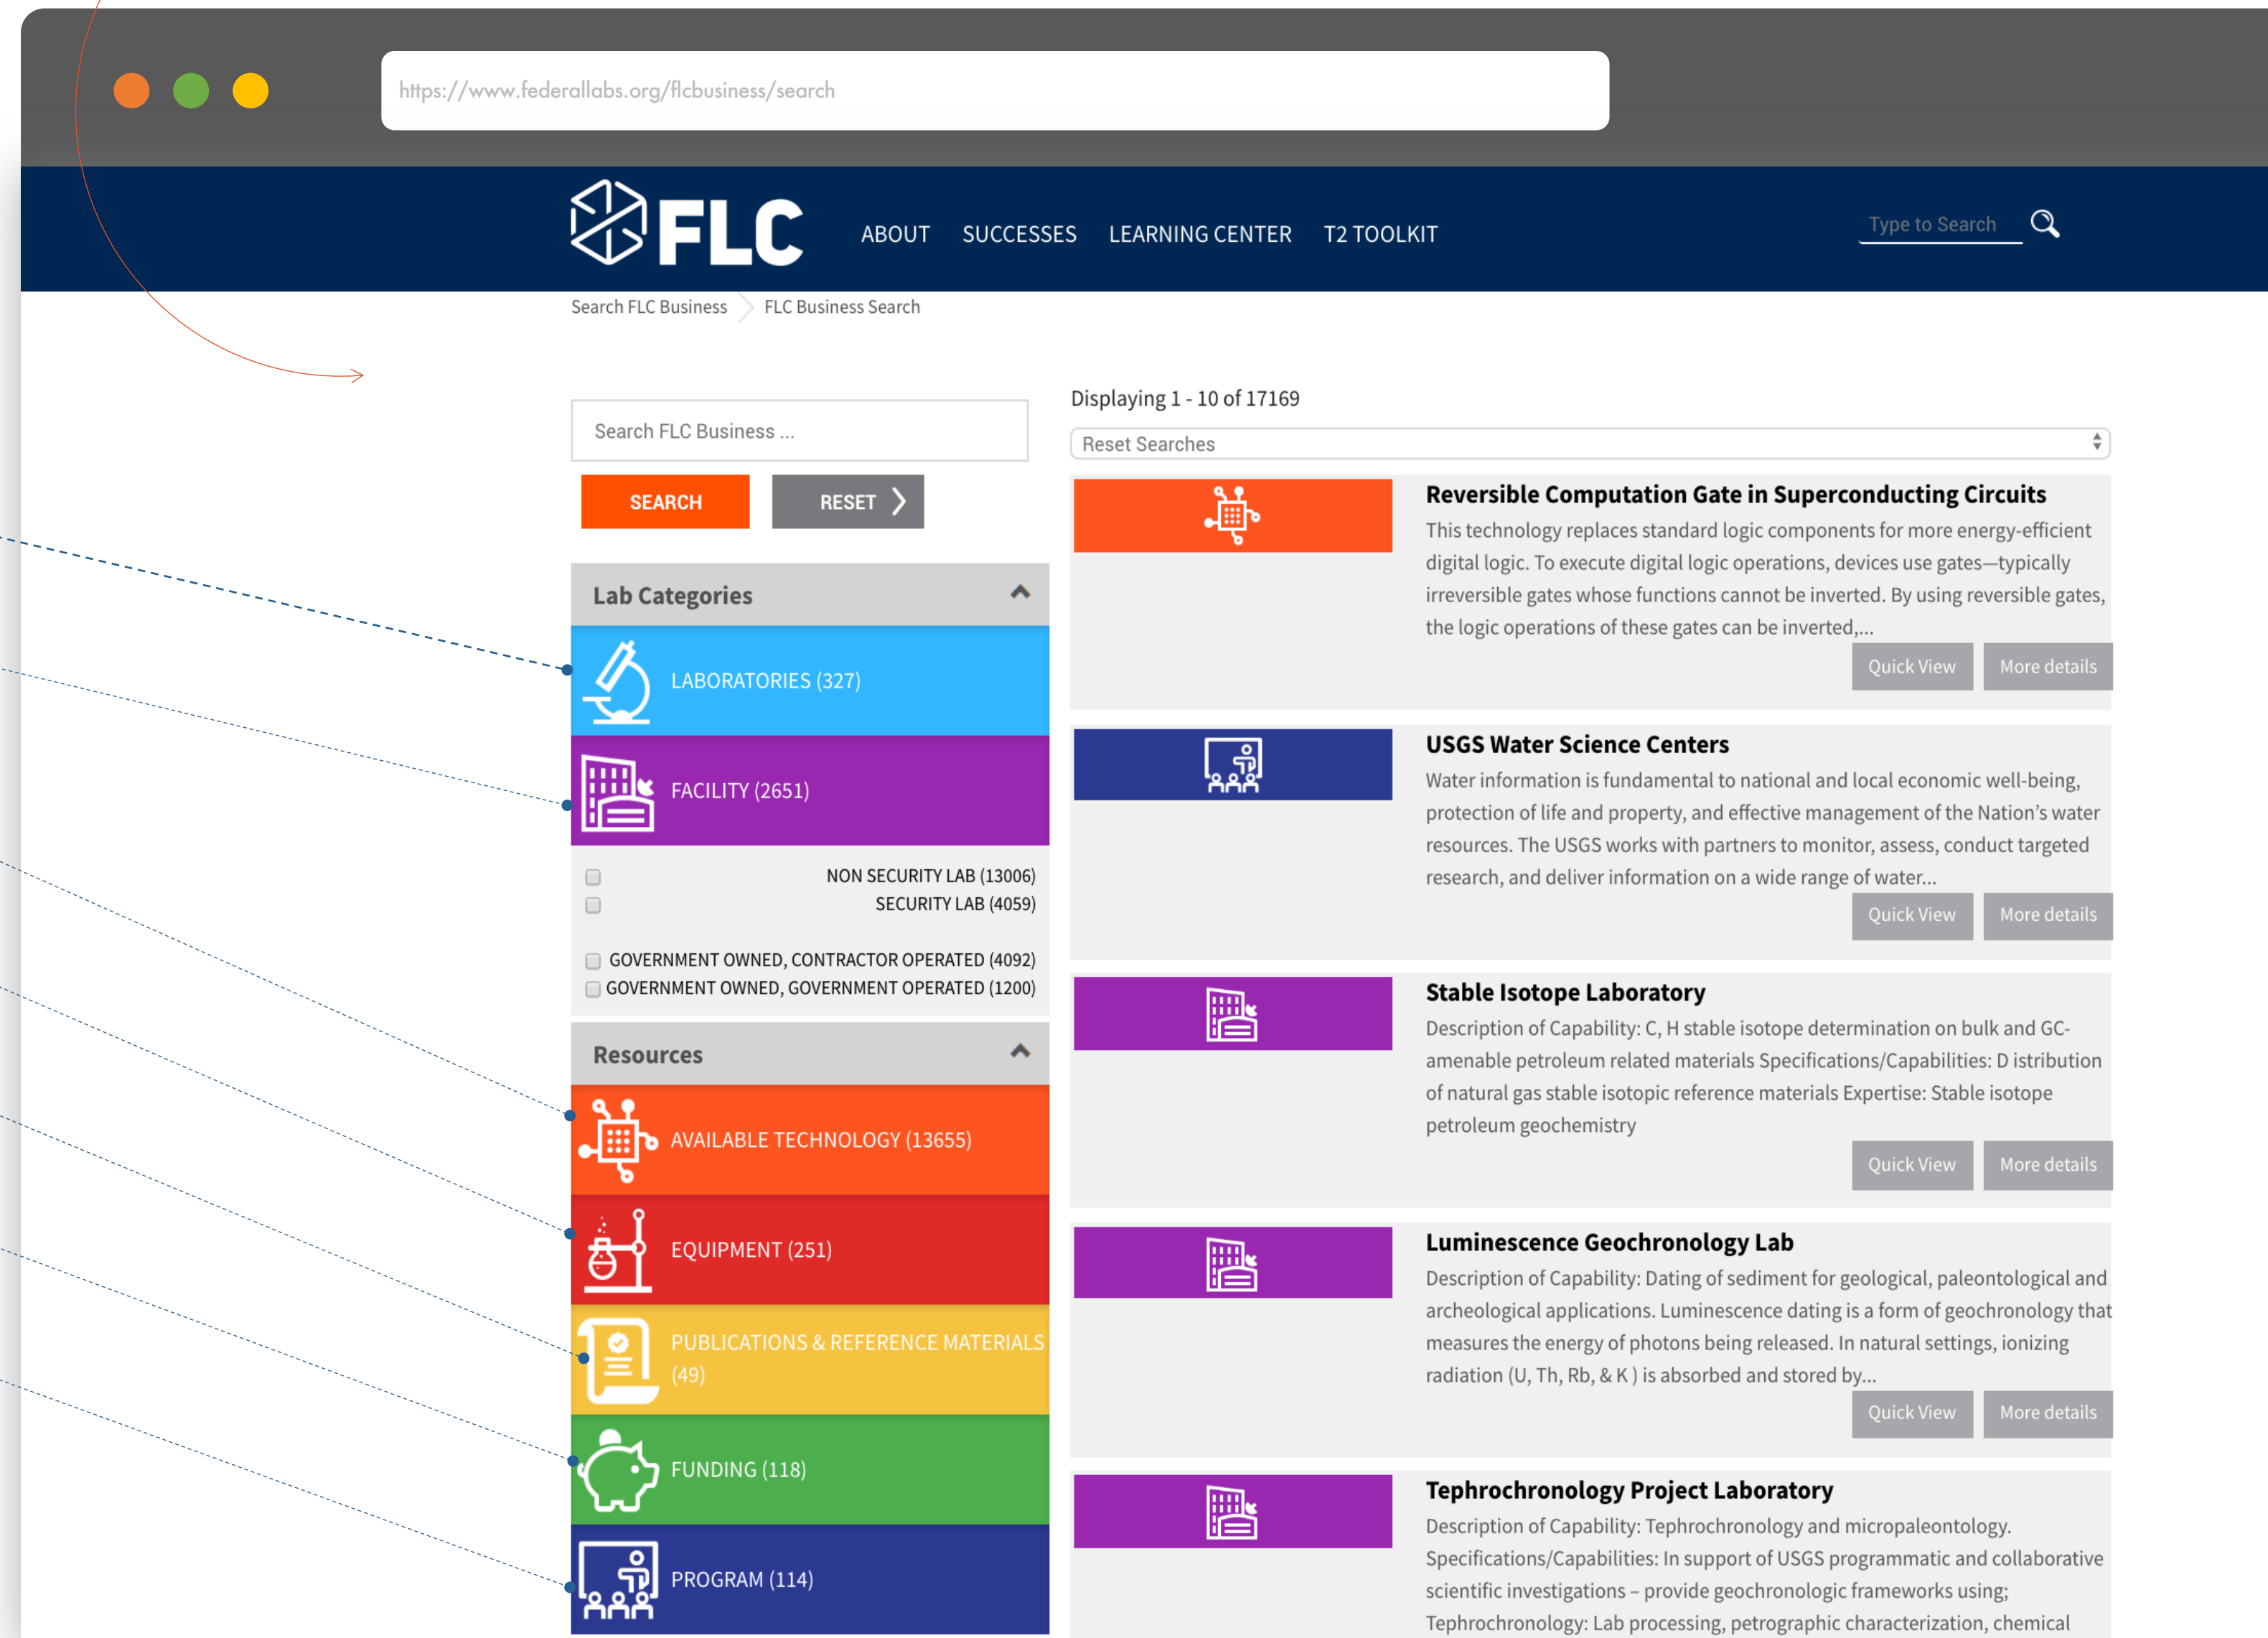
https://www.federallabs.org/flcbusiness/search

FLC

ABOUT SUCCESSES LEARNING CENTER T2 TOOLKIT

Type to Search

Search FLC Business FLC Business Search

Search FLC Business ...

SEARCH RESET

Lab Categories

LABORATORIES (327)

FACILITY (2651)

NON SECURITY LAB (13006)
SECURITY LAB (4059)

GOVERNMENT OWNED, CONTRACTOR OPERATED (4092)
GOVERNMENT OWNED, GOVERNMENT OPERATED (1200)

Resources

AVAILABLE TECHNOLOGY (13655)

EQUIPMENT (251)

PUBLICATIONS & REFERENCE MATERIALS (49)

FUNDING (118)

PROGRAM (114)

Displaying 1 - 10 of 17169

Reset Searches

Reversible Computation Gate in Superconducting Circuits

This technology replaces standard logic components for more energy-efficient digital logic. To execute digital logic operations, devices use gates—typically irreversible gates whose functions cannot be inverted. By using reversible gates, the logic operations of these gates can be inverted,...

Quick View More details

USGS Water Science Centers

Water information is fundamental to national and local economic well-being, protection of life and property, and effective management of the Nation's water resources. The USGS works with partners to monitor, assess, conduct targeted research, and deliver information on a wide range of water...

Quick View More details

Stable Isotope Laboratory

Description of Capability: C, H stable isotope determination on bulk and GC-amenable petroleum related materials Specifications/Capabilities: D istribution of natural gas stable isotopic reference materials Expertise: Stable isotope petroleum geochemistry

Quick View More details

Luminescence Geochronology Lab

Description of Capability: Dating of sediment for geological, paleontological and archeological applications. Luminescence dating is a form of geochronology that measures the energy of photons being released. In natural settings, ionizing radiation (U, Th, Rb, & K ) is absorbed and stored by...

Quick View More details

Tephrochronology Project Laboratory

Description of Capability: Tephrochronology and micropaleontology. Specifications/Capabilities: In support of USGS programmatic and collaborative scientific investigations – provide geochronologic frameworks using; Tephrochronology: Lab processing, petrographic characterization, chemical